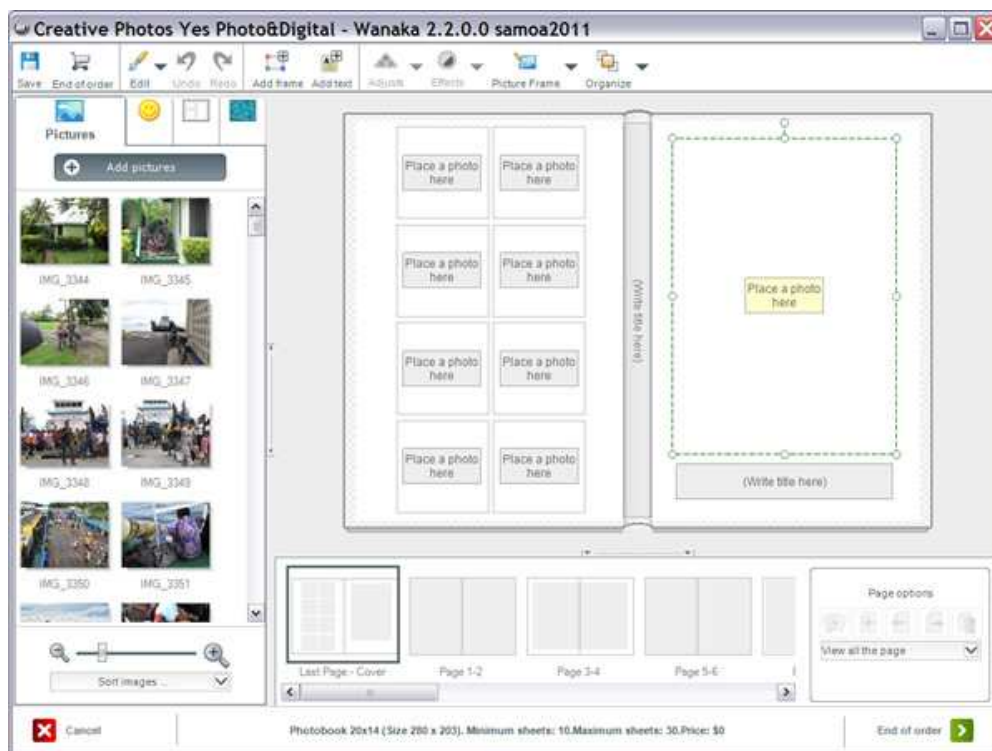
Creative Photos Yes Photo&Digital - Wanaka 2.2.0.0 samoa2011

Save End of order Edit Undo Redo Add frame Add text Adjusts Effects Picture Frame Organize

Pictures

Add pictures

IMG_3344 IMG_3345

IMG_3346 IMG_3347

IMG_3348 IMG_3349

IMG_3350 IMG_3351

Sort images ...

Place a photo here

Place a photo here

Place a photo here

Place a photo here

Place a photo here

Place a photo here

Place a photo here

Place a photo here

(Write title here)

Place a photo here

(Write title here)

Last Page - Cover Page 1-2 Page 3-4 Page 5-6

Page options

View all the page

Cancel

Photobook 20x14 (Size 280 x 203). Minimum sheets: 10.Maximum sheets: 30.Price: $0

End of order